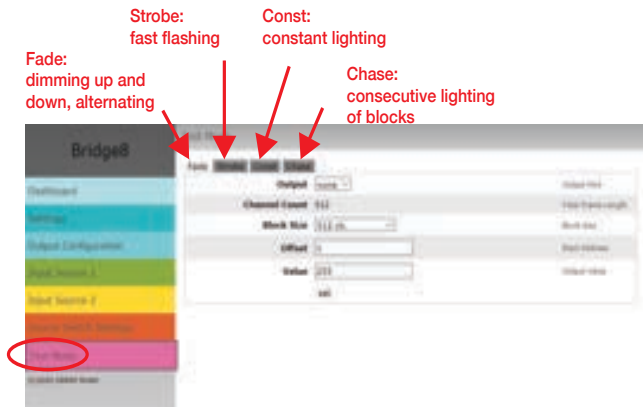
Strobe:
fast flashing

Const:
constant lighting

Fade:
dimming up and down, alternating

Chase:
consecutive lighting of blocks

Bridge8

Dashboard

Settings

Output Configuration

Input Source 1

Input Source 2

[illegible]

Test Mode

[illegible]

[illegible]

Fade | Strobe | Const | Chase

| | | |
|---|---|---|
| Output | none | Output Port |
| Channel Count | 512 | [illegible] |
| Block Size | 512 ch. | Block size |
| Offset | 1 | Start Address |
| Value | 255 | Output Value |
| | Set | |